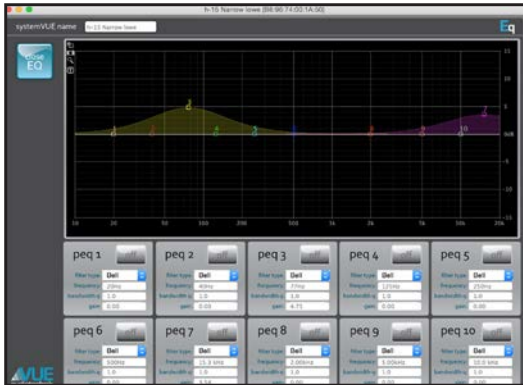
h-15 Narrow lowe [88:90:74:00:1A:00]

systemVUE name h-15 Narrow lowe

Eq

close EQ

0dB

10 20 50 100 200 500 1k 2k 5k 10k 20k

| peq 1 | off |
|---|---|
| filter type | Bell |
| frequency | 20Hz |
| bandwidth q | 1.0 |
| gain | 0.00 |

| peq 2 | off |
|---|---|
| filter type | Bell |
| frequency | 40Hz |
| bandwidth q | 1.0 |
| gain | 0.00 |

| peq 3 | off |
|---|---|
| filter type | Bell |
| frequency | 77Hz |
| bandwidth q | 1.0 |
| gain | 4.75 |

| peq 4 | off |
|---|---|
| filter type | Bell |
| frequency | 125Hz |
| bandwidth q | 1.0 |
| gain | 0.00 |

| peq 5 | off |
|---|---|
| filter type | Bell |
| frequency | 250Hz |
| bandwidth q | 1.0 |
| gain | 0.00 |

| peq 6 | off |
|---|---|
| filter type | Bell |
| frequency | 500Hz |
| bandwidth q | 1.0 |
| gain | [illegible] |

| peq 7 | off |
|---|---|
| filter type | Bell |
| frequency | 15.9 kHz |
| bandwidth q | 1.0 |
| gain | 3.34 |

| peq 8 | off |
|---|---|
| filter type | Bell |
| frequency | 2.00kHz |
| bandwidth q | 1.0 |
| gain | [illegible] |

| peq 9 | off |
|---|---|
| filter type | Bell |
| frequency | 5.00kHz |
| bandwidth q | 1.0 |
| gain | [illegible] |

| peq 10 | off |
|---|---|
| filter type | Bell |
| frequency | 10.0 kHz |
| bandwidth q | 1.0 |
| gain | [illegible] |

VUE